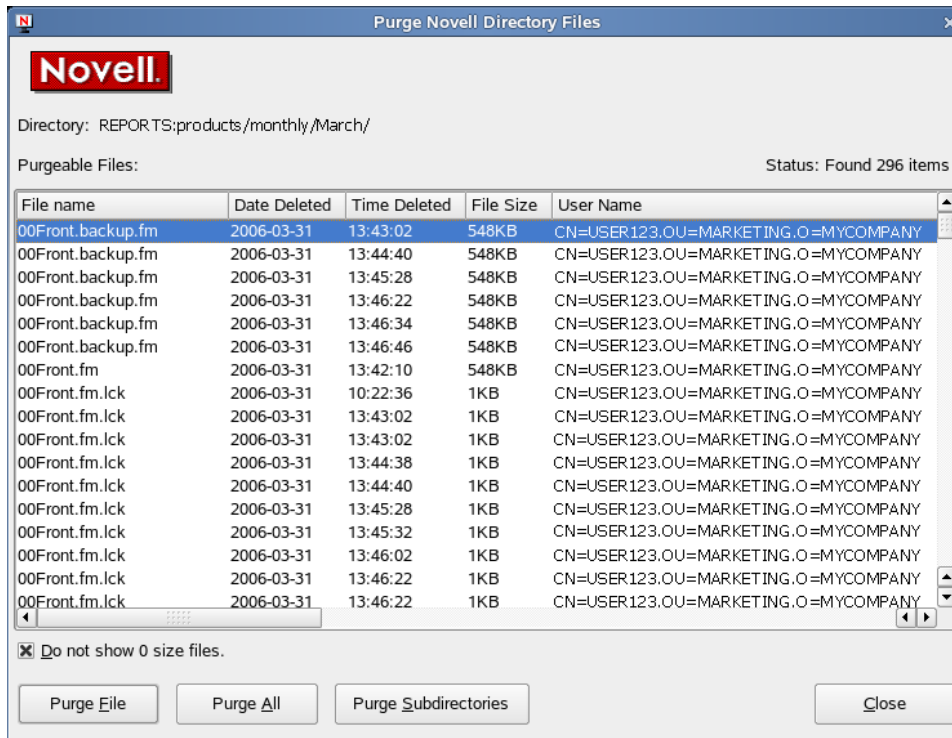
Purge Novell Directory Files

Novell.

Directory: REPORTS:products/monthly/March/

Purgeable Files:

Status: Found 296 items

| File name | Date Deleted | Time Deleted | File Size | User Name |
|---|---|---|---|---|
| 00Front.backup.fm | 2006-03-31 | 13:43:02 | 548KB | CN=USER123.OU=MARKETING.O=MYCOMPANY |
| 00Front.backup.fm | 2006-03-31 | 13:44:40 | 548KB | CN=USER123.OU=MARKETING.O=MYCOMPANY |
| 00Front.backup.fm | 2006-03-31 | 13:45:28 | 548KB | CN=USER123.OU=MARKETING.O=MYCOMPANY |
| 00Front.backup.fm | 2006-03-31 | 13:46:22 | 548KB | CN=USER123.OU=MARKETING.O=MYCOMPANY |
| 00Front.backup.fm | 2006-03-31 | 13:46:34 | 548KB | CN=USER123.OU=MARKETING.O=MYCOMPANY |
| 00Front.backup.fm | 2006-03-31 | 13:46:46 | 548KB | CN=USER123.OU=MARKETING.O=MYCOMPANY |
| 00Front.fm | 2006-03-31 | 13:42:10 | 548KB | CN=USER123.OU=MARKETING.O=MYCOMPANY |
| 00Front.fm.lck | 2006-03-31 | 10:22:36 | 1KB | CN=USER123.OU=MARKETING.O=MYCOMPANY |
| 00Front.fm.lck | 2006-03-31 | 13:43:02 | 1KB | CN=USER123.OU=MARKETING.O=MYCOMPANY |
| 00Front.fm.lck | 2006-03-31 | 13:43:02 | 1KB | CN=USER123.OU=MARKETING.O=MYCOMPANY |
| 00Front.fm.lck | 2006-03-31 | 13:44:38 | 1KB | CN=USER123.OU=MARKETING.O=MYCOMPANY |
| 00Front.fm.lck | 2006-03-31 | 13:44:40 | 1KB | CN=USER123.OU=MARKETING.O=MYCOMPANY |
| 00Front.fm.lck | 2006-03-31 | 13:45:28 | 1KB | CN=USER123.OU=MARKETING.O=MYCOMPANY |
| 00Front.fm.lck | 2006-03-31 | 13:45:32 | 1KB | CN=USER123.OU=MARKETING.O=MYCOMPANY |
| 00Front.fm.lck | 2006-03-31 | 13:46:02 | 1KB | CN=USER123.OU=MARKETING.O=MYCOMPANY |
| 00Front.fm.lck | 2006-03-31 | 13:46:22 | 1KB | CN=USER123.OU=MARKETING.O=MYCOMPANY |
| 00Front.fm.lck | 2006-03-31 | 13:46:22 | 1KB | CN=USER123.OU=MARKETING.O=MYCOMPANY |

Do not show 0 size files.

Purge File | Purge All | Purge Subdirectories | Close